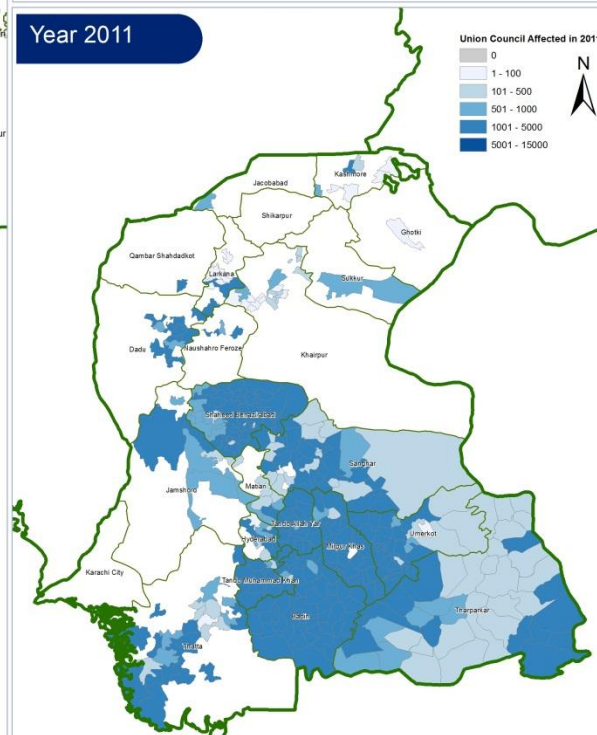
Year 2011

Union Council Affected in 201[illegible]

0
1 - 100
101 - 500
501 - 1000
1001 - 5000
5001 - 15000

N

Kashmore
Jacobabad
Shikarpur
Ghotki
Qambar Shahdadkot
Larkana
Sukkur
Dadu
Naushahro Feroze
Khairpur
Shaheed Benazirabad
Sanghar
Jamshoro
Matiari
Tando Allah Yar
Hyderabad
Mirpur Khas
Umerkot
Karachi City
Tando Muhammad Khan
Tharparkar
Badin
Thatta